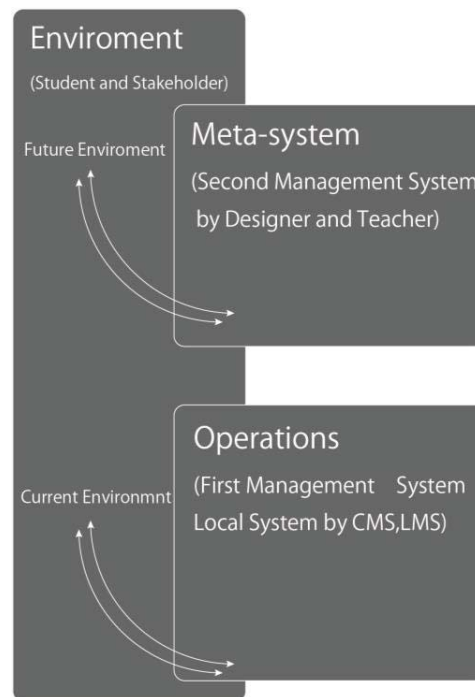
Enviroment

(Student and Stakeholder)

Future Enviroment

Meta-system

(Second Management System by Designer and Teacher)

Operations

(First Management System Local System by CMS,LMS)

Current Environmnt